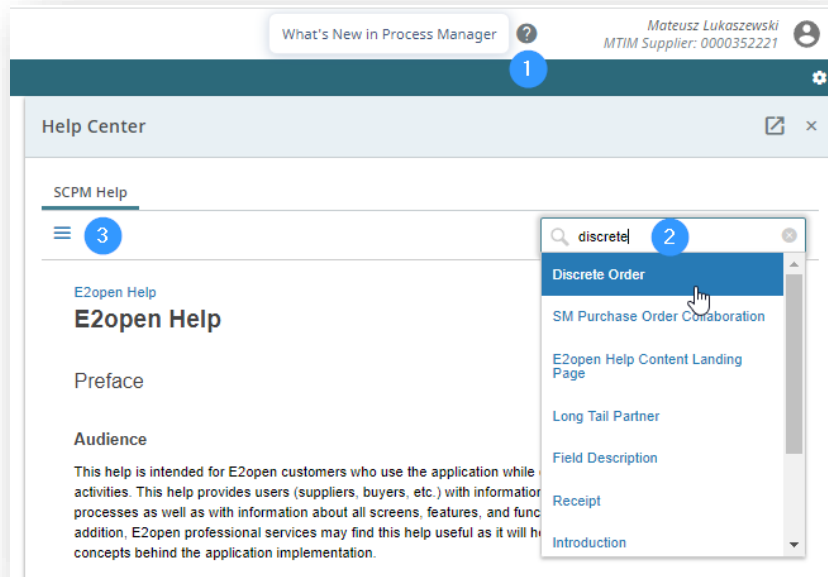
What's New in Process Manager

Mateusz Lukaszewski
MTIM Supplier: 0000352221

1

Help Center

SCPM Help

3

discrete

2

Discrete Order

SM Purchase Order Collaboration

E2open Help Content Landing Page

Long Tail Partner

Field Description

Receipt

Introduction

E2open Help

E2open Help

Preface

Audience

This help is intended for E2open customers who use the application while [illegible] activities. This help provides users (suppliers, buyers, etc.) with information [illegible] processes as well as with information about all screens, features, and func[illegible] addition, E2open professional services may find this help useful as it will he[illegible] concepts behind the application implementation.